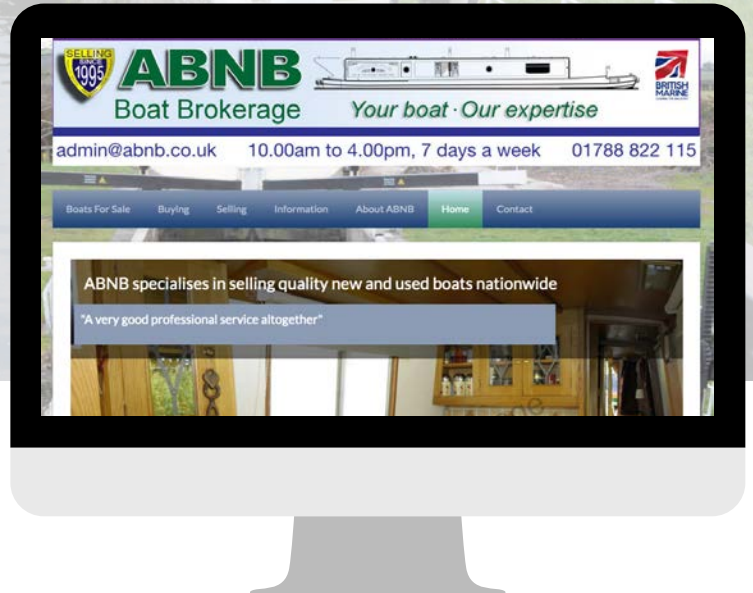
SELLING SINCE 1995

ABNB

Boat Brokerage

Your boat · Our expertise

BRITISH MARINE

admin@abnb.co.uk 10.00am to 4.00pm, 7 days a week 01788 822 115

Boats For Sale Buying Selling Information About ABNB Home Contact

ABNB specialises in selling quality new and used boats nationwide

"A very good professional service altogether"